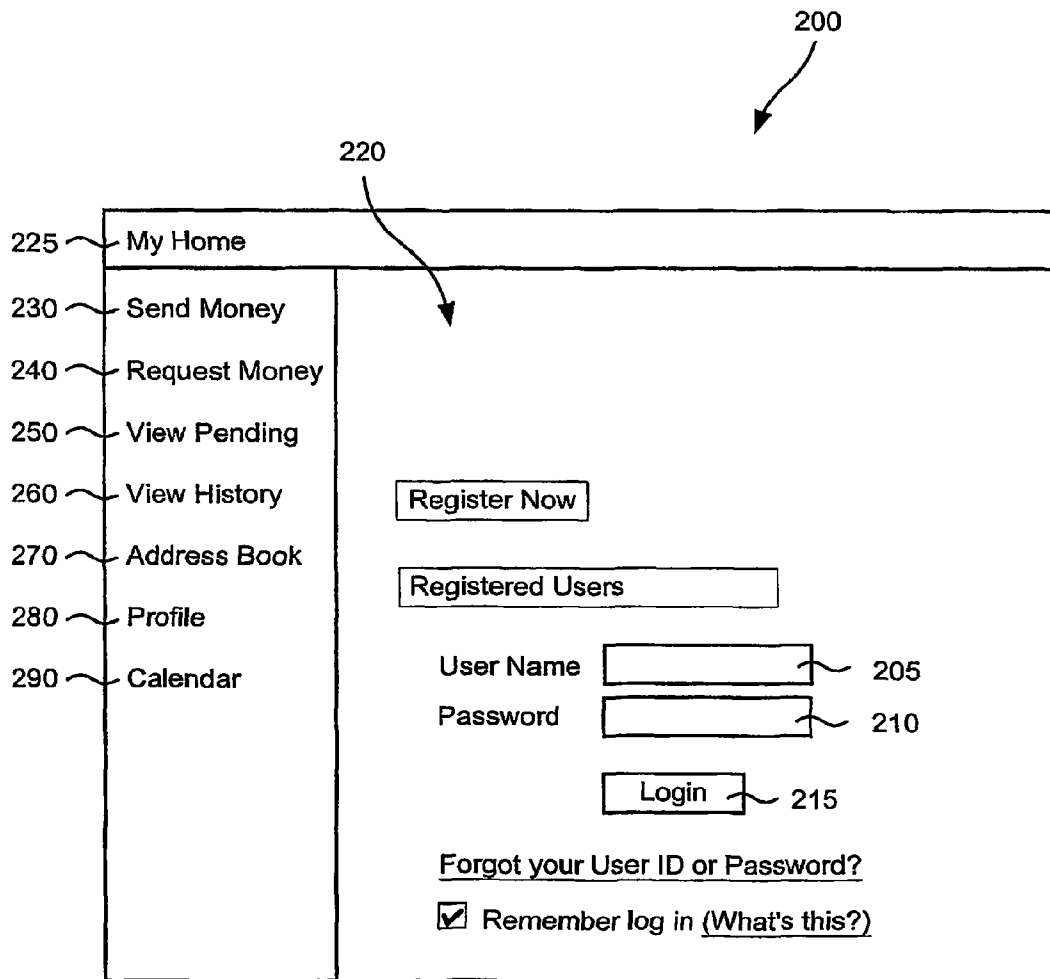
200

220

225 My Home

230 Send Money

240 Request Money

250 View Pending

260 View History

270 Address Book

280 Profile

290 Calendar

Register Now

Registered Users

User Name 205

Password 210

Login 215

Forgot your User ID or Password?

☑ Remember log in (What's this?)